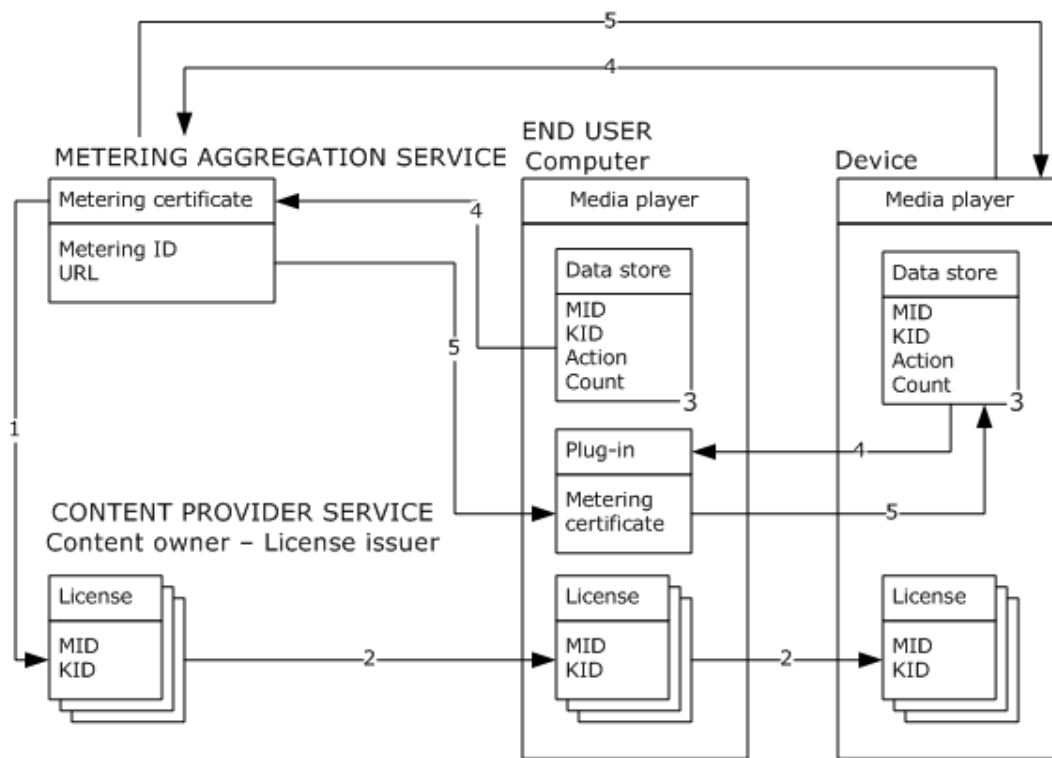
5

4

METERING AGGREGATION SERVICE

END USER
Computer

Device

Metering certificate

Metering ID
URL

4

Media player

Data store

MID
KID
Action
Count

3

5

Media player

Data store

MID
KID
Action
Count

3

1

Plug-in

4

Metering certificate

5

CONTENT PROVIDER SERVICE
Content owner – License issuer

License

MID
KID

2

License

MID
KID

2

License

MID
KID